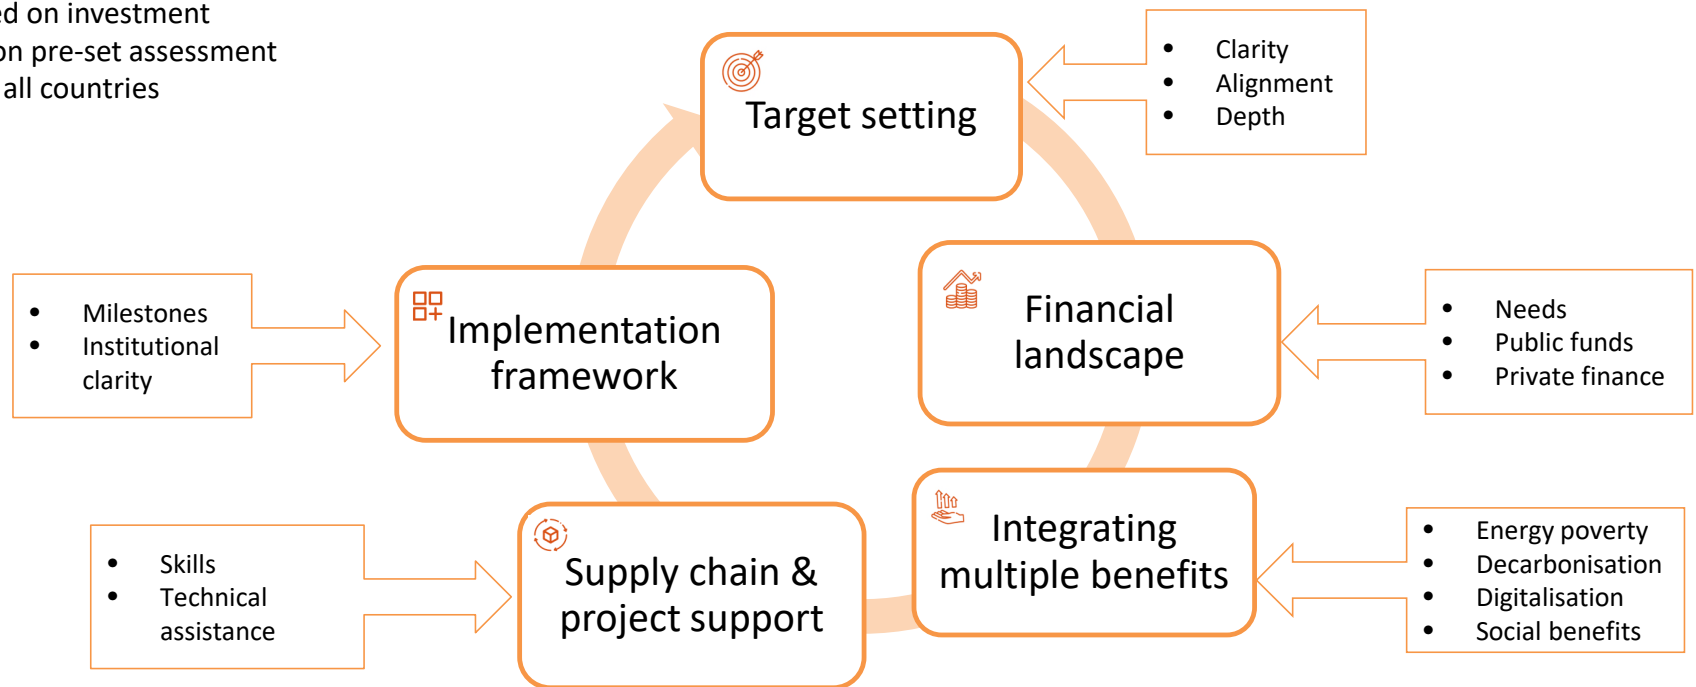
ed on investment
on pre-set assessment
all countries

Target setting

- Clarity
- Alignment
- Depth

Financial landscape

- Needs
- Public funds
- Private finance

Integrating multiple benefits

- Energy poverty
- Decarbonisation
- Digitalisation
- Social benefits

Supply chain & project support

- Skills
- Technical assistance

Implementation framework

- Milestones
- Institutional clarity